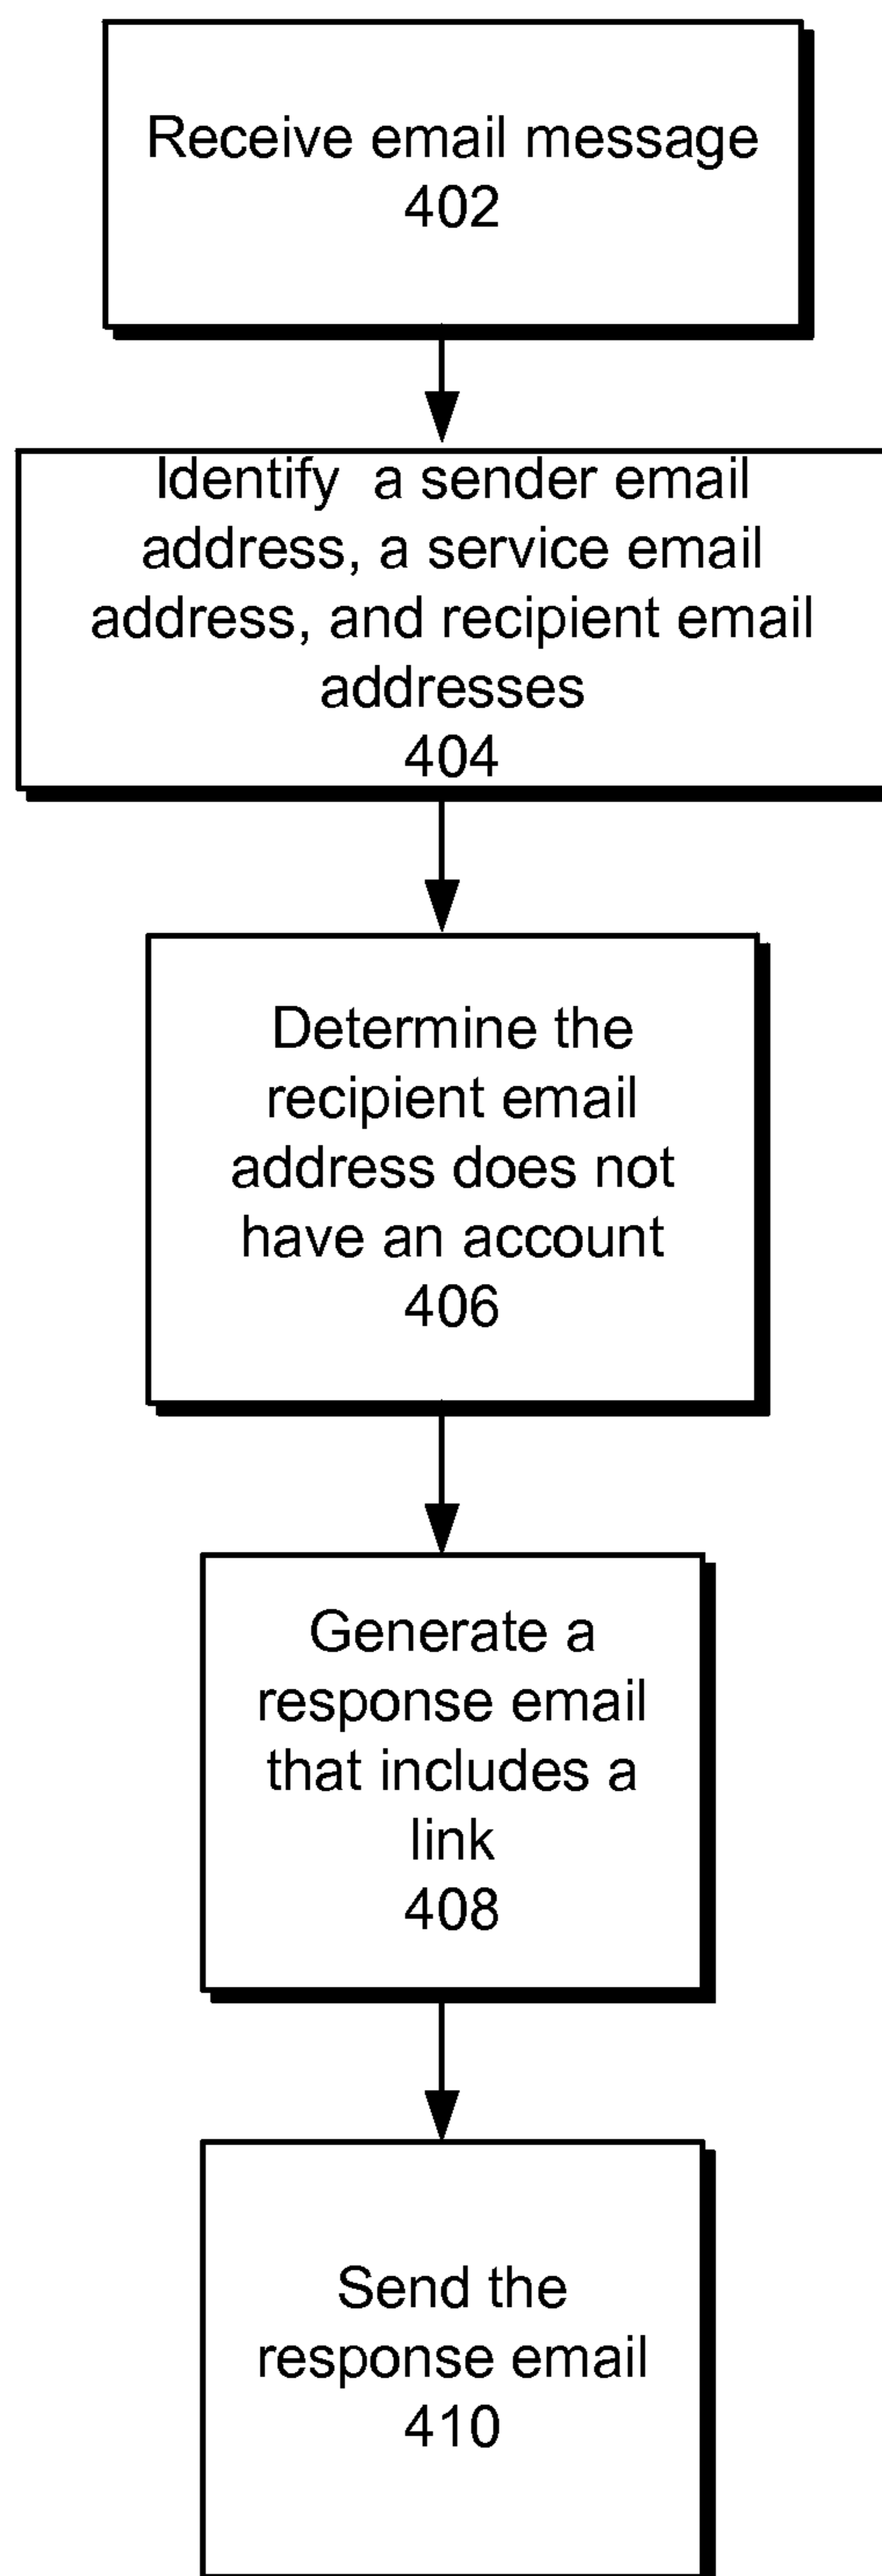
Receive email message
402

Identify a sender email address, a service email address, and recipient email addresses
404

Determine the recipient email address does not have an account
406

Generate a response email that includes a link
408

Send the response email
410